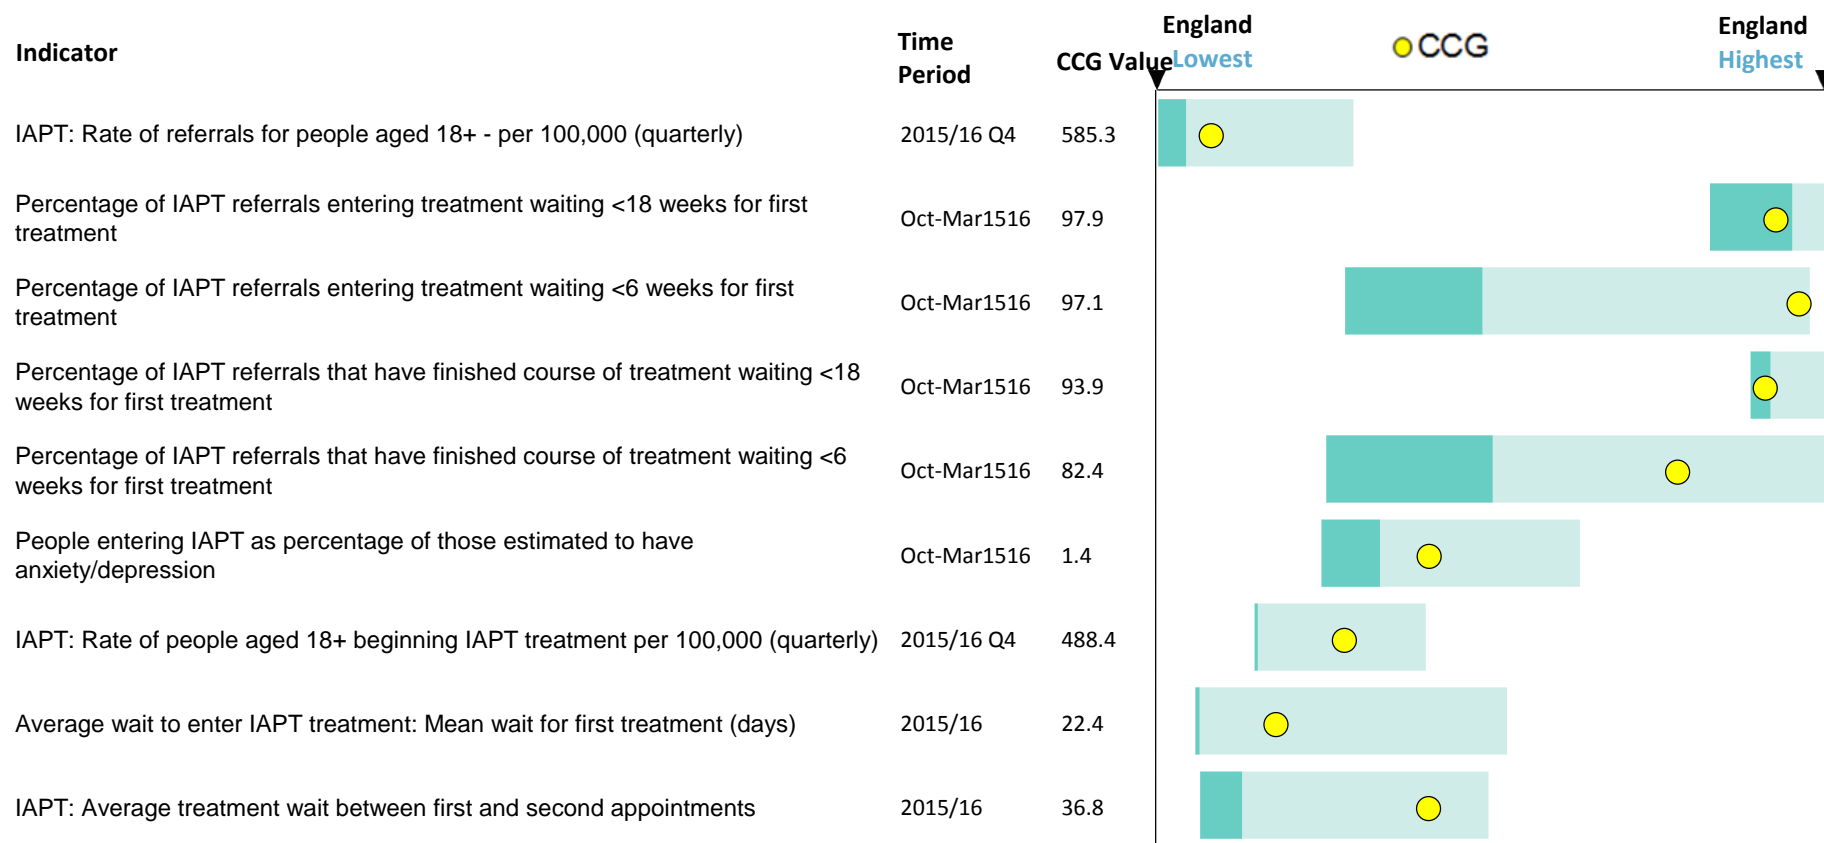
| Indicator | Time Period | CCG Value |
|---|---|---|
| IAPT: Rate of referrals for people aged 18+ - per 100,000 (quarterly) | 2015/16 Q4 | 585.3 |
| Percentage of IAPT referrals entering treatment waiting <18 weeks for first treatment | Oct-Mar1516 | 97.9 |
| Percentage of IAPT referrals entering treatment waiting <6 weeks for first treatment | Oct-Mar1516 | 97.1 |
| Percentage of IAPT referrals that have finished course of treatment waiting <18 weeks for first treatment | Oct-Mar1516 | 93.9 |
| Percentage of IAPT referrals that have finished course of treatment waiting <6 weeks for first treatment | Oct-Mar1516 | 82.4 |
| People entering IAPT as percentage of those estimated to have anxiety/depression | Oct-Mar1516 | 1.4 |
| IAPT: Rate of people aged 18+ beginning IAPT treatment per 100,000 (quarterly) | 2015/16 Q4 | 488.4 |
| Average wait to enter IAPT treatment: Mean wait for first treatment (days) | 2015/16 | 22.4 |
| IAPT: Average treatment wait between first and second appointments | 2015/16 | 36.8 |

England Lowest

CCG

England Highest